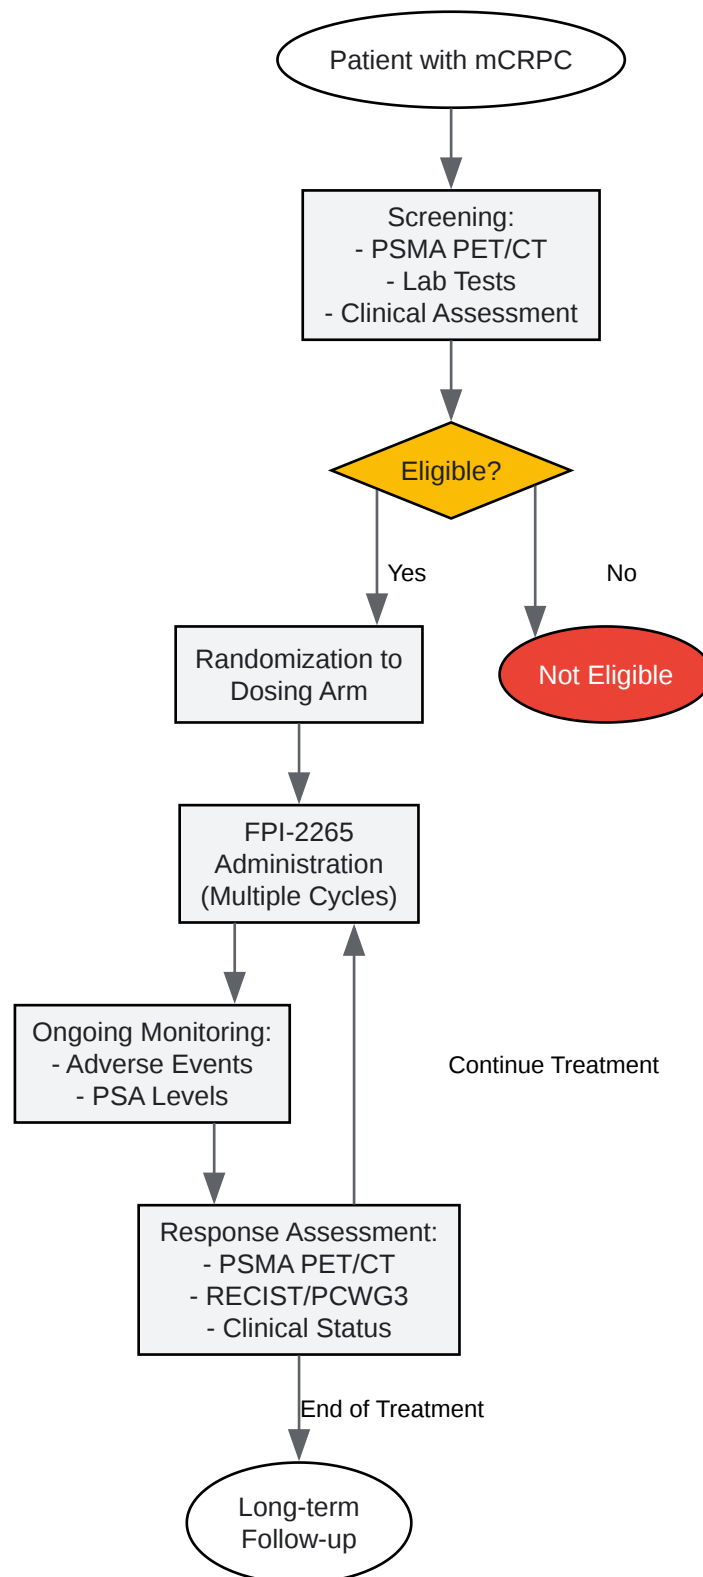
Patient with mCRPC

Screening:
- PSMA PET/CT
- Lab Tests
- Clinical Assessment

Eligible?

Yes

No

Randomization to Dosing Arm

Not Eligible

FPI-2265 Administration (Multiple Cycles)

Ongoing Monitoring:
- Adverse Events
- PSA Levels

Continue Treatment

Response Assessment:
- PSMA PET/CT
- RECIST/PCWG3
- Clinical Status

End of Treatment

Long-term Follow-up